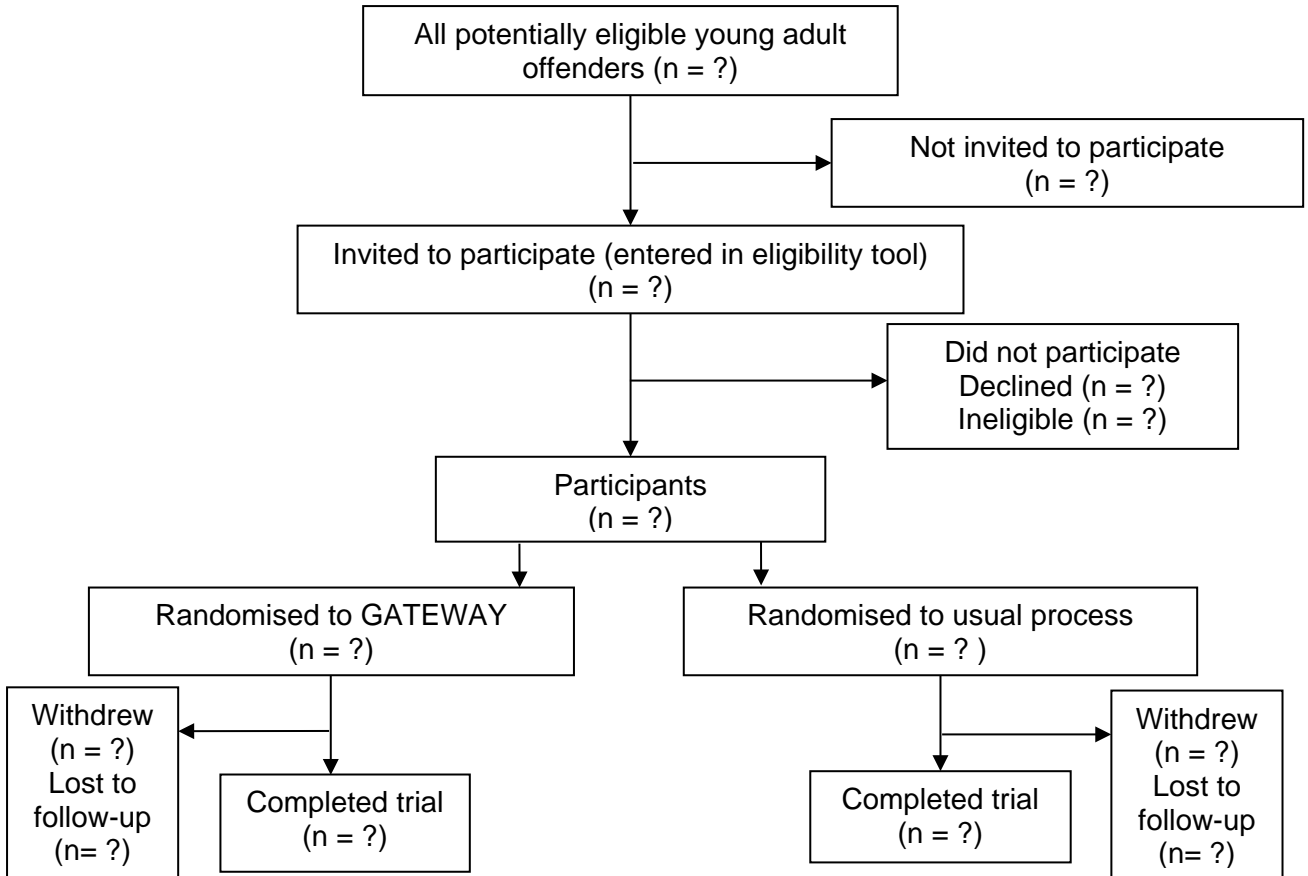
All potentially eligible young adult offenders (n = ?)

Not invited to participate (n = ?)

Invited to participate (entered in eligibility tool) (n = ?)

Did not participate
Declined (n = ?)
Ineligible (n = ?)

Participants (n = ?)

Randomised to GATEWAY (n = ?)

Randomised to usual process (n = ? )

Withdrew (n = ?) Lost to follow-up (n= ?)

Completed trial (n = ?)

Completed trial (n = ?)

Withdrew (n = ?) Lost to follow-up (n= ?)